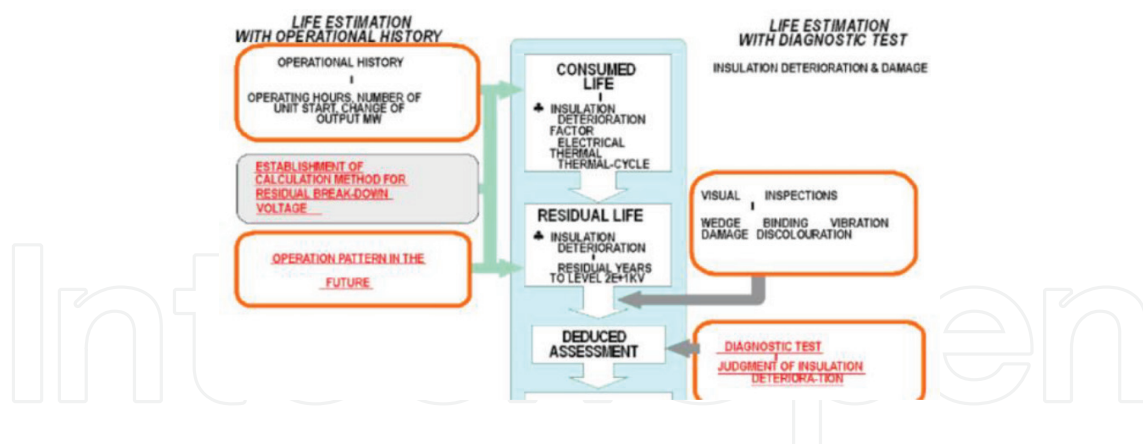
LIFE ESTIMATION
WITH OPERATIONAL HISTORY

LIFE ESTIMATION
WITH DIAGNOSTIC TEST

OPERATIONAL HISTORY

OPERATING HOURS, NUMBER OF UNIT START, CHANGE OF OUTPUT MW

CONSUMED LIFE

♣ INSULATION DETERIORATION FACTOR
ELECTRICAL
THERMAL
THERMAL-CYCLE

INSULATION DETERIORATION & DAMAGE

ESTABLISHMENT OF CALCULATION METHOD FOR RESIDUAL BREAK-DOWN VOLTAGE

RESIDUAL LIFE

♣ INSULATION DETERIORATION

RESIDUAL YEARS TO LEVEL 2E+1KV

VISUAL INSPECTIONS

WEDGE DAMAGE BINDING DISCOLOURATION VIBRATION

OPERATION PATTERN IN THE FUTURE

DEDUCED ASSESSMENT

DIAGNOSTIC TEST

JUDGMENT OF INSULATION DETERIORA-TION